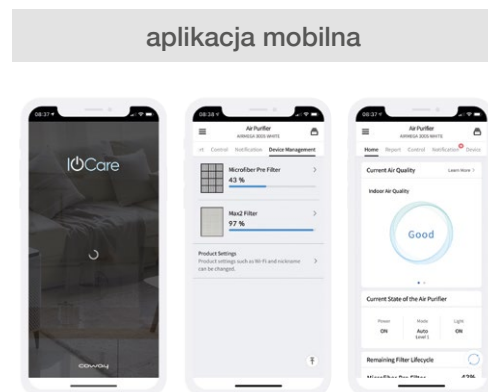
aplikacja mobilna

08:37
IoCare
COWAY

08:38
Air Purifier
AIRMEGA 300S WHITE
nt Control Notification Device Management
Microfiber Pre Filter
43 %
Max2 Filter
97 %
Product Settings
Product settings such as Wi-Fi and nickname can be changed.

08:37
Air Purifier
AIRMEGA 300S WHITE
Home Report Control Notification Device
Current Air Quality
Learn More
Indoor Air Quality
Good
Current State of the Air Purifier
Power
ON
Mode
Auto
Level 1
Light
ON
Remaining Filter Lifecycle
Microfiber Pre Filter
43%